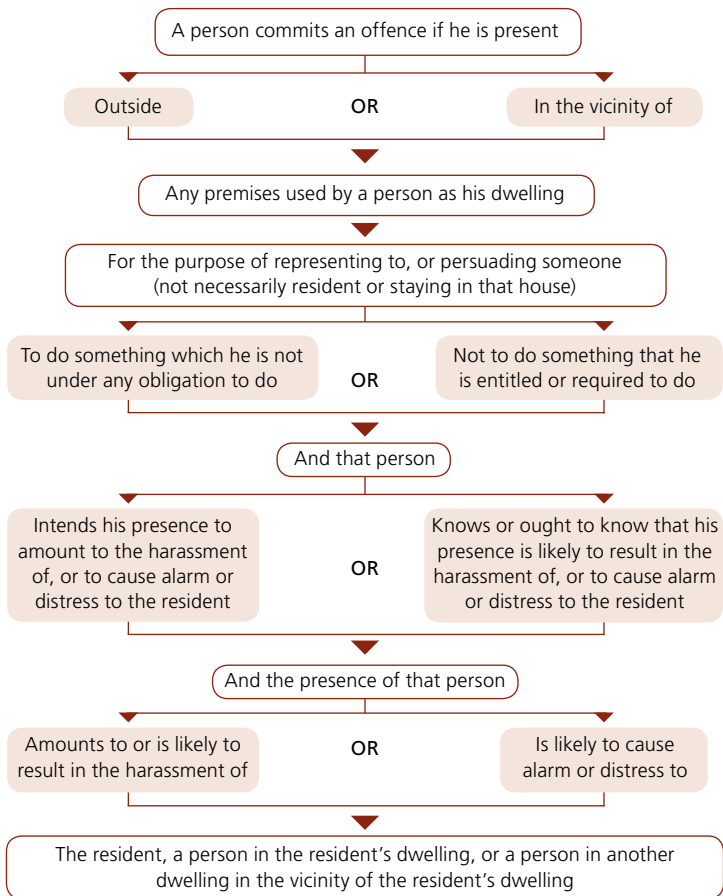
A person commits an offence if he is present

Outside

OR

In the vicinity of

Any premises used by a person as his dwelling

For the purpose of representing to, or persuading someone (not necessarily resident or staying in that house)

To do something which he is not under any obligation to do

OR

Not to do something that he is entitled or required to do

And that person

Intends his presence to amount to the harassment of, or to cause alarm or distress to the resident

OR

Knows or ought to know that his presence is likely to result in the harassment of, or to cause alarm or distress to the resident

And the presence of that person

Amounts to or is likely to result in the harassment of

OR

Is likely to cause alarm or distress to

The resident, a person in the resident's dwelling, or a person in another dwelling in the vicinity of the resident's dwelling